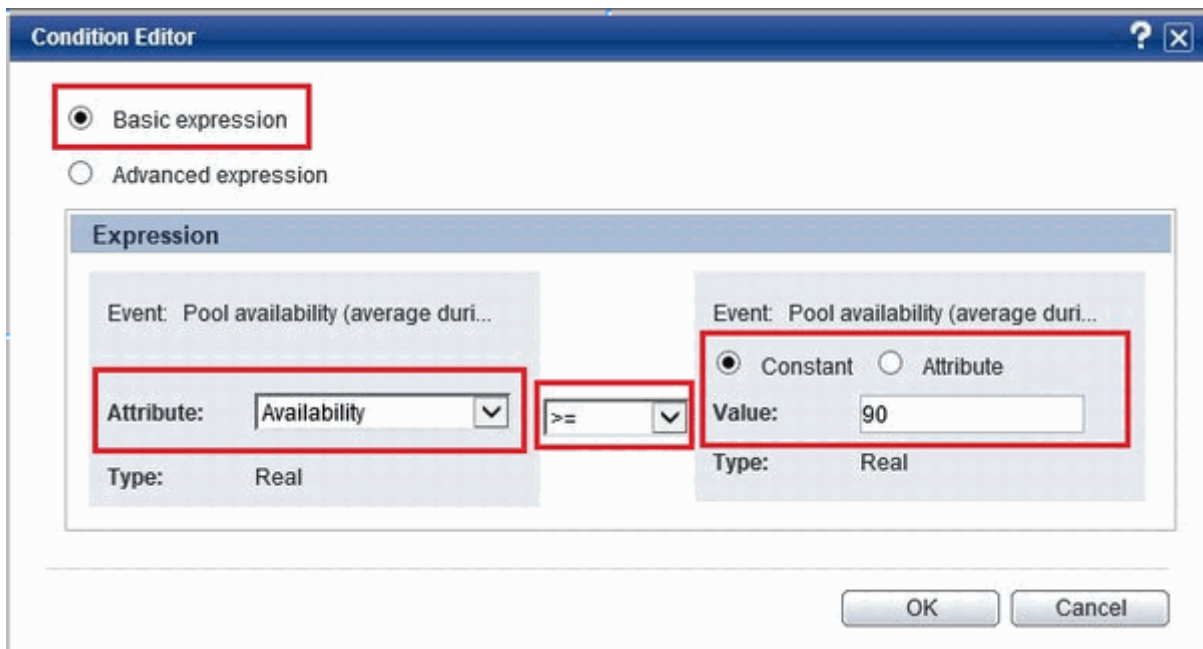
Condition Editor

?

Basic expression

Advanced expression

Expression

Event: Pool availability (average duri...

Attribute: Availability

Type: Real

>=

Event: Pool availability (average duri...

Constant Attribute

Value: 90

Type: Real

OK

Cancel